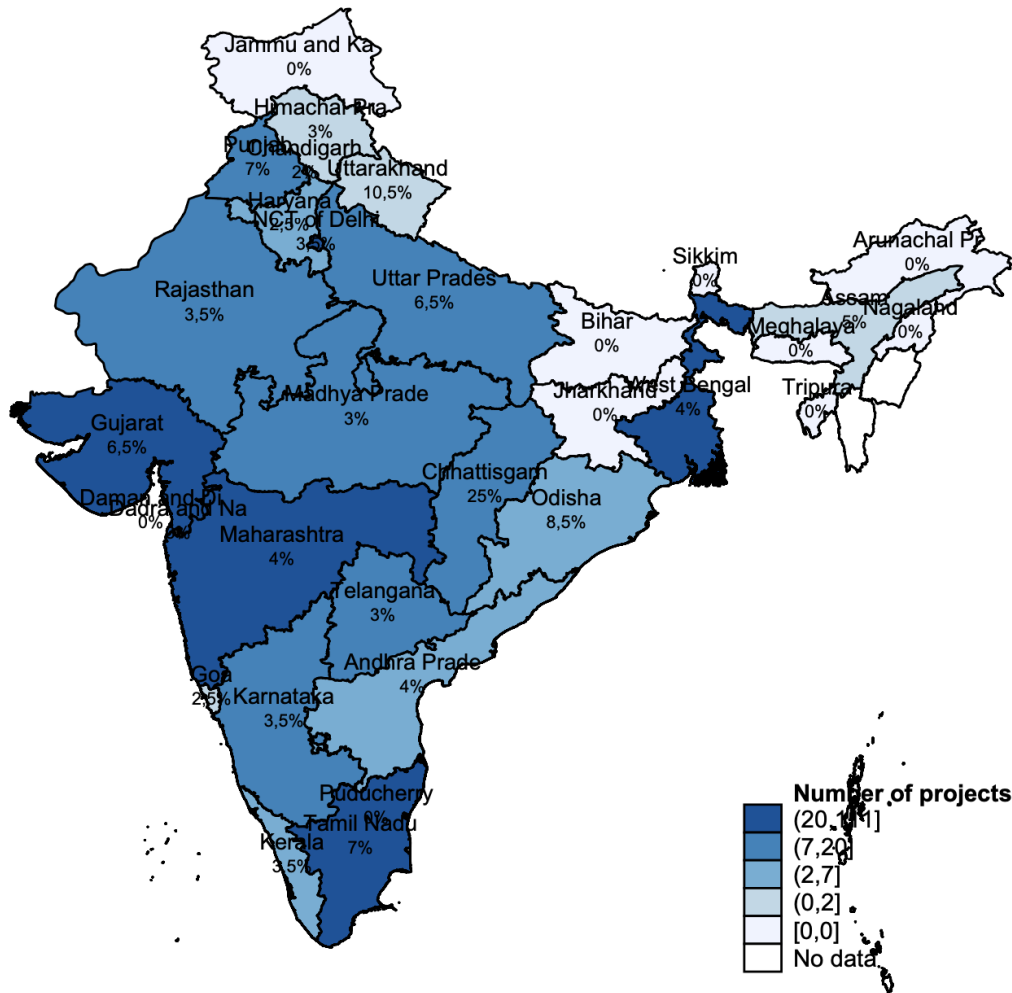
Jammu and Ka
0%

Himachal Pra
3%

Punjab
7%

Chandigarh
2%

Uttarakhand
10,5%

Haryana
2,5%

NCT of Delhi
3,5%

Arunachal P
0%

Sikkim
0%

Rajasthan
3,5%

Uttar Prades
6,5%

Assam
5%

Nagaland
0%

Bihar
0%

Meghalaya
0%

Madhya Prade
3%

Jharkhand
0%

West Bengal
4%

Tripura
0%

Gujarat
6,5%

Chhattisgarh
25%

Daman and Di
Dadra and Na
0%

Odisha
8,5%

Maharashtra
4%

Telangana
3%

Andhra Prade
4%

Goa
2,5%

Karnataka
3,5%

Puducherry
0%

Tamil Nadu
7%

Kerala
3,5%

Number of projects
(20,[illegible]]
(7,20]
(2,7]
(0,2]
[0,0]
No data